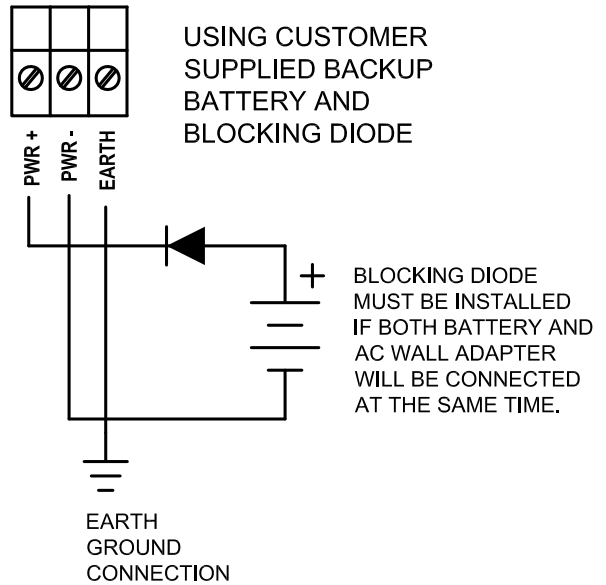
USING CUSTOMER SUPPLIED BACKUP BATTERY AND BLOCKING DIODE

PWR +
PWR -
EARTH

+

BLOCKING DIODE MUST BE INSTALLED IF BOTH BATTERY AND AC WALL ADAPTER WILL BE CONNECTED AT THE SAME TIME.

EARTH GROUND CONNECTION